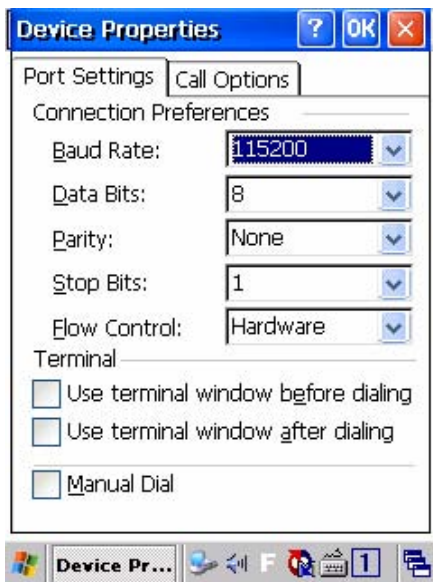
Device Properties ? OK ×

Port Settings | Call Options

Connection Preferences

Baud Rate: 115200

Data Bits: 8

Parity: None

Stop Bits: 1

Flow Control: Hardware

Terminal

Use terminal window before dialing

Use terminal window after dialing

Manual Dial

Device Pr... F 1